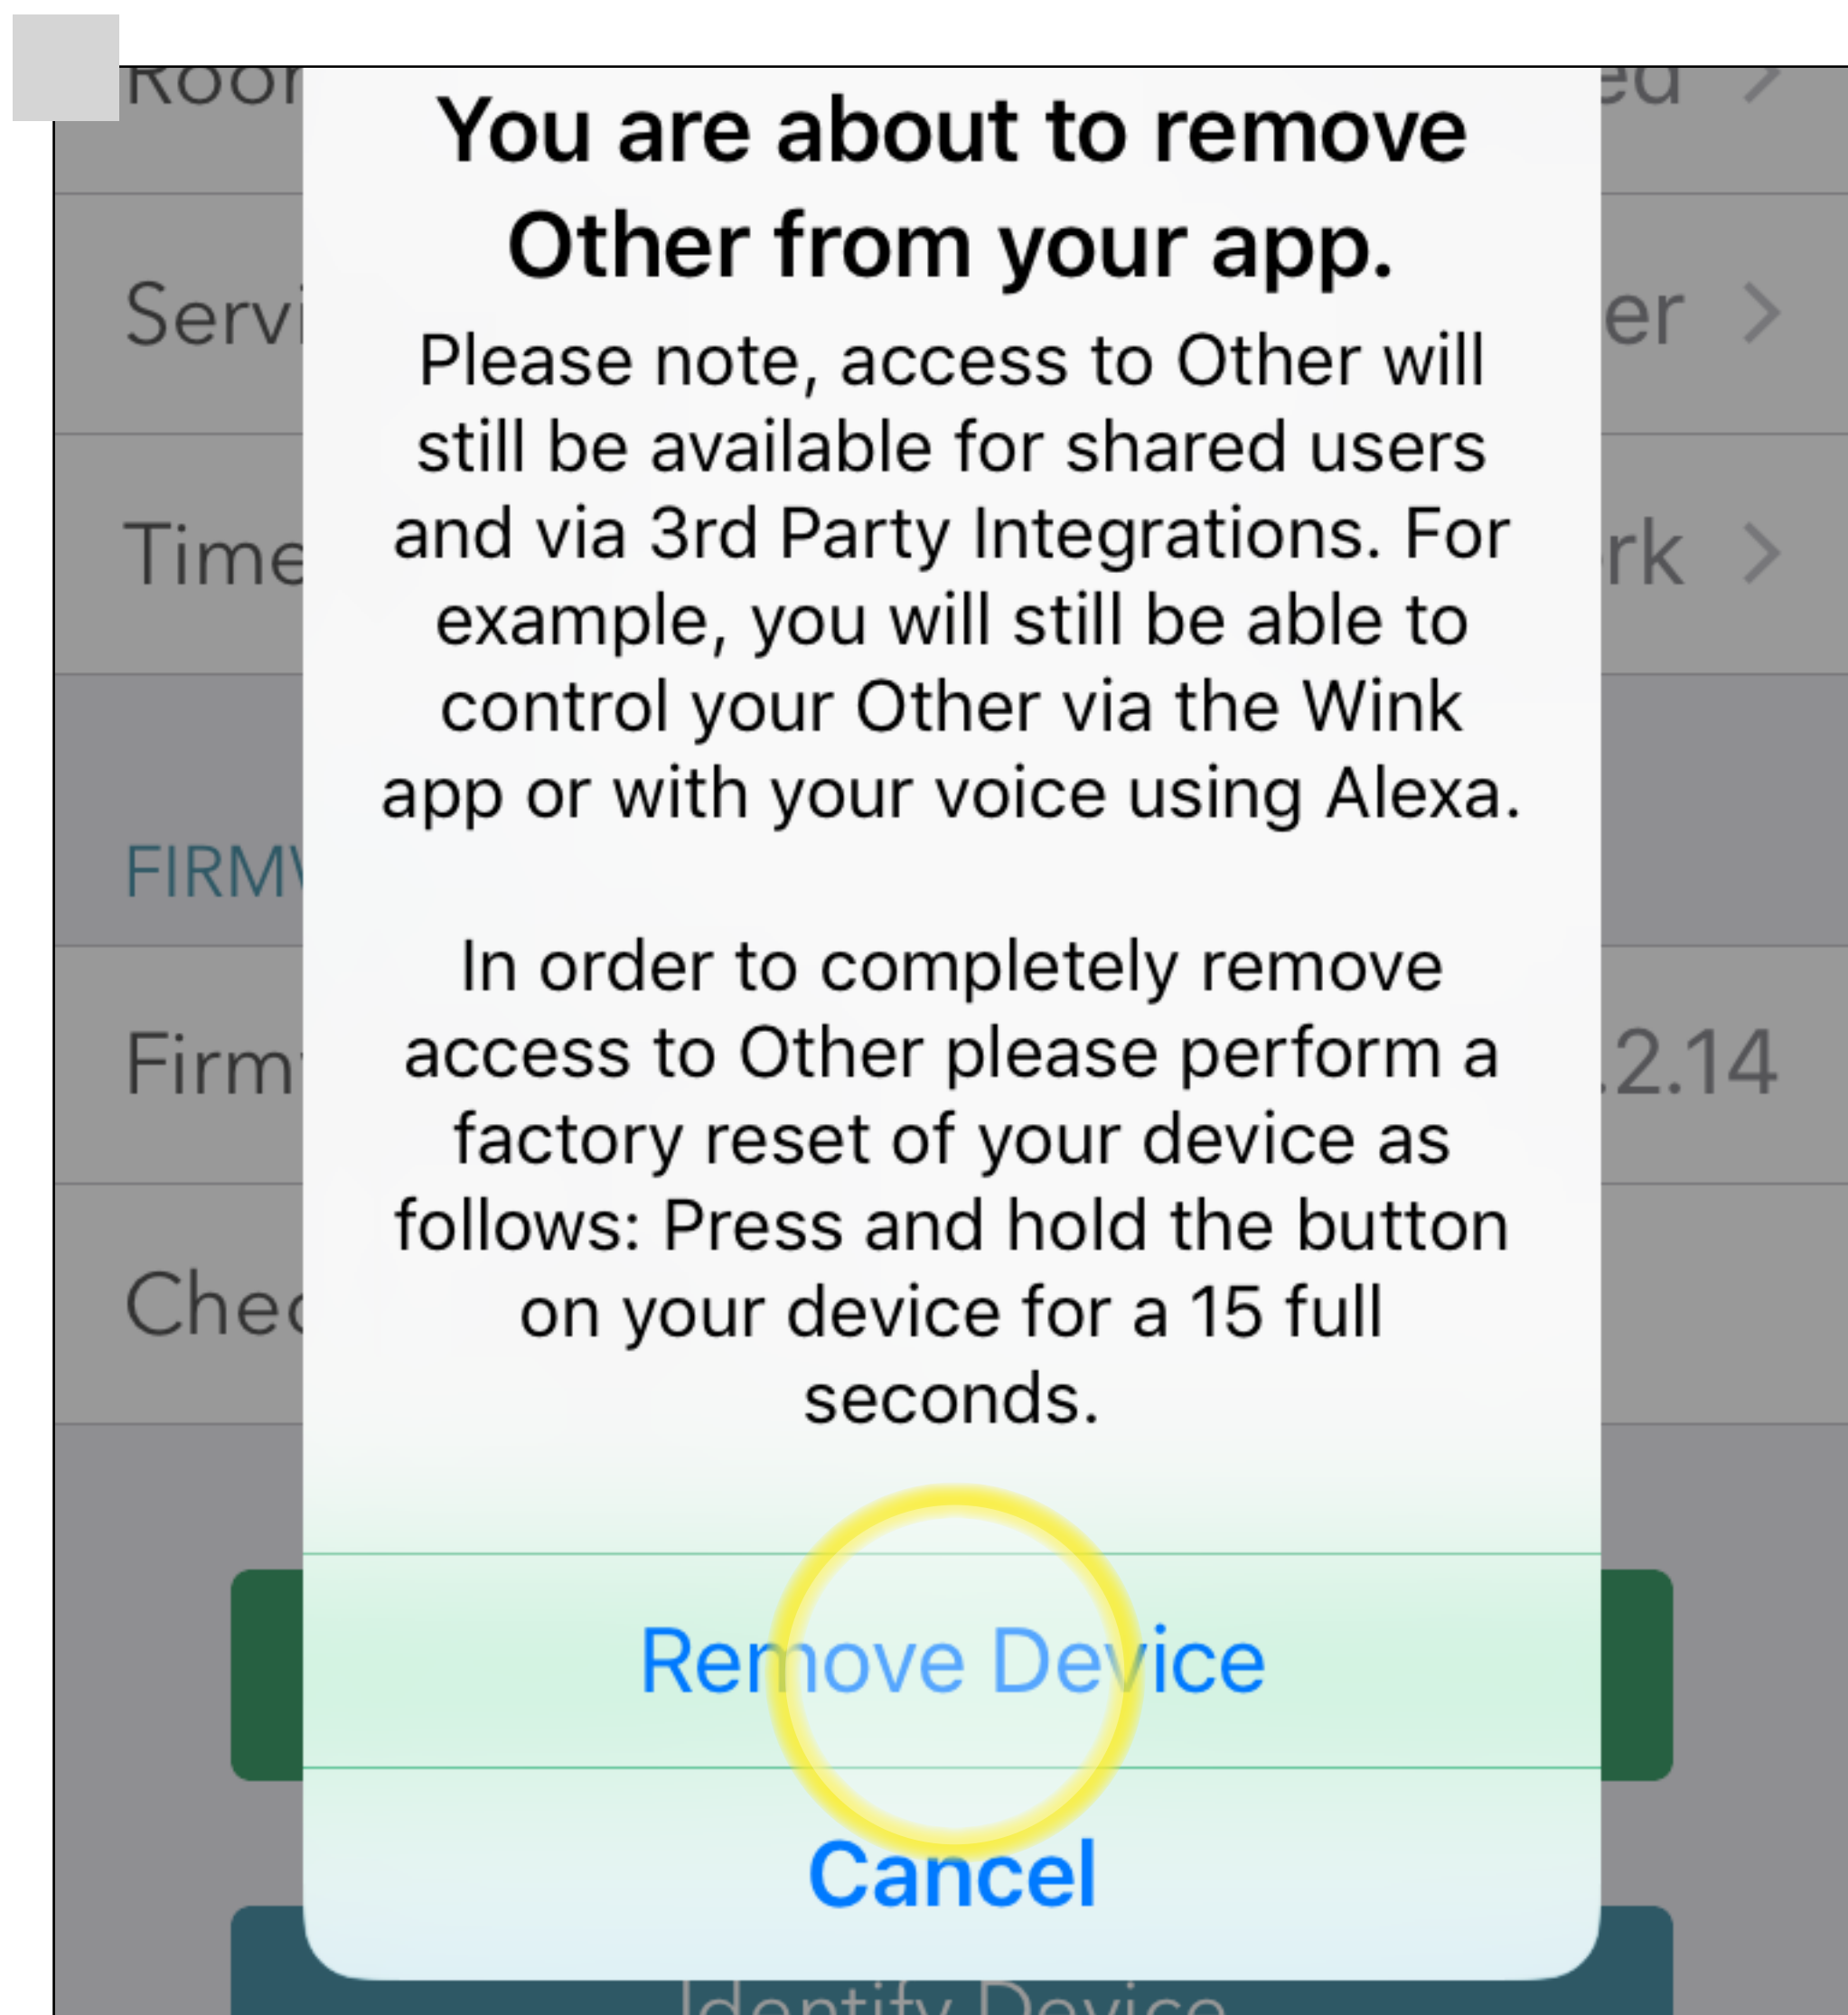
Roor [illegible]ed >

Servi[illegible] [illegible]er >

Time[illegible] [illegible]rk >

FIRM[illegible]

Firm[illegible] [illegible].2.14

Chec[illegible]

You are about to remove Other from your app.

Please note, access to Other will still be available for shared users and via 3rd Party Integrations. For example, you will still be able to control your Other via the Wink app or with your voice using Alexa.

In order to completely remove access to Other please perform a factory reset of your device as follows: Press and hold the button on your device for a 15 full seconds.

Remove Device

Cancel

Identify Device